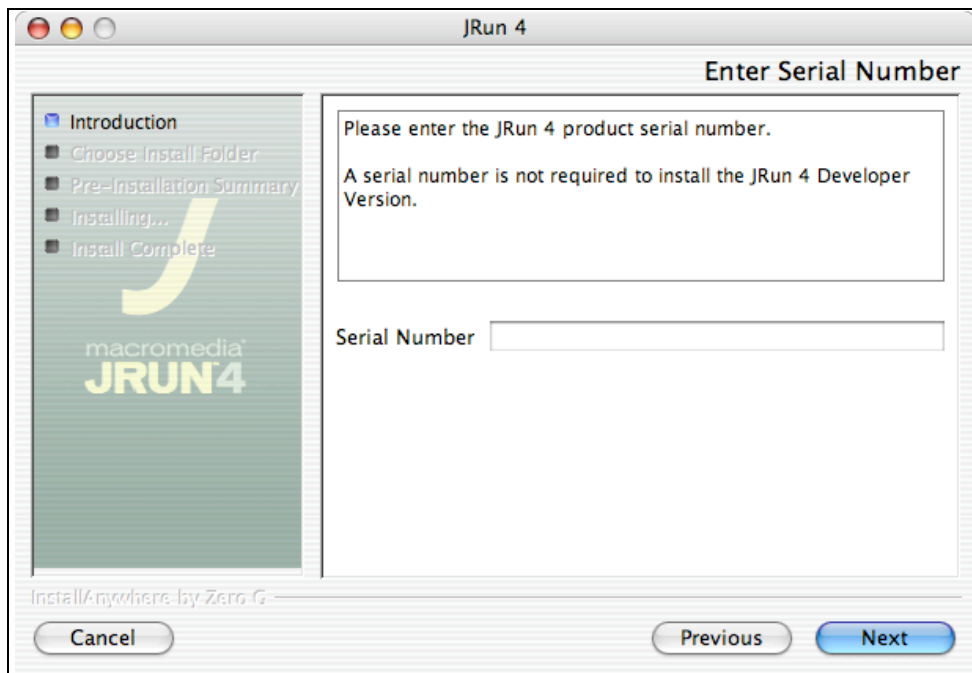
JRun 4

Enter Serial Number

Introduction
Choose Install Folder
Pre-Installation Summary
Installing...
Install Complete

macromedia
JRUN4

Please enter the JRun 4 product serial number.

A serial number is not required to install the JRun 4 Developer Version.

Serial Number

InstallAnywhere by Zero G

Cancel

Previous

Next